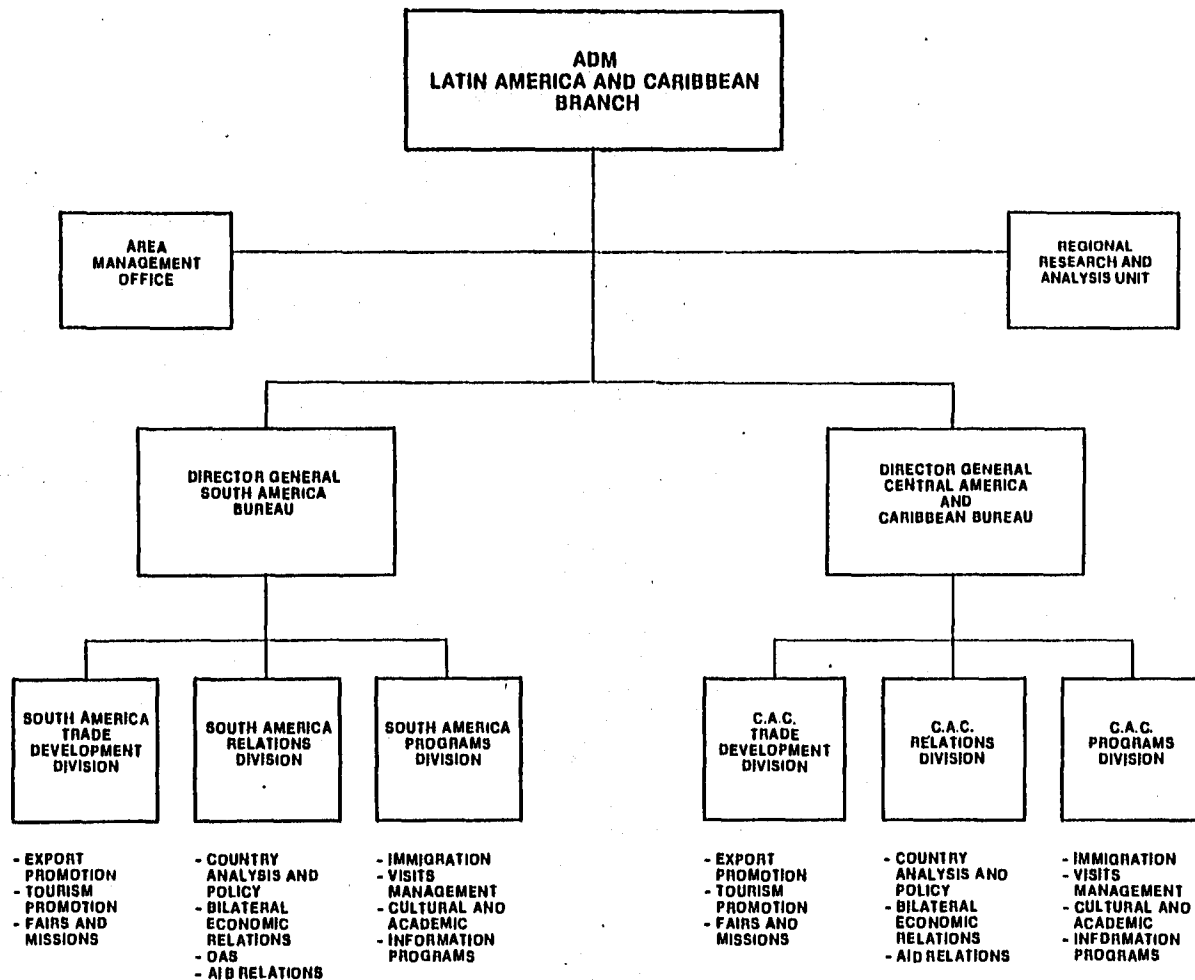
ADM
LATIN AMERICA AND CARIBBEAN BRANCH

AREA MANAGEMENT OFFICE

REGIONAL RESEARCH AND ANALYSIS UNIT

DIRECTOR GENERAL SOUTH AMERICA BUREAU

DIRECTOR GENERAL CENTRAL AMERICA AND CARIBBEAN BUREAU

SOUTH AMERICA TRADE DEVELOPMENT DIVISION

- EXPORT PROMOTION
- TOURISM PROMOTION
- FAIRS AND MISSIONS

SOUTH AMERICA RELATIONS DIVISION

- COUNTRY ANALYSIS AND POLICY
- BILATERAL ECONOMIC RELATIONS
- OAS
- AID RELATIONS

SOUTH AMERICA PROGRAMS DIVISION

- IMMIGRATION
- VISITS MANAGEMENT
- CULTURAL AND ACADEMIC
- INFORMATION PROGRAMS

C.A.C. TRADE DEVELOPMENT DIVISION

- EXPORT PROMOTION
- TOURISM PROMOTION
- FAIRS AND MISSIONS

C.A.C. RELATIONS DIVISION

- COUNTRY ANALYSIS AND POLICY
- BILATERAL ECONOMIC RELATIONS
- AID RELATIONS

C.A.C. PROGRAMS DIVISION

- IMMIGRATION
- VISITS MANAGEMENT
- CULTURAL AND ACADEMIC
- INFORMATION PROGRAMS